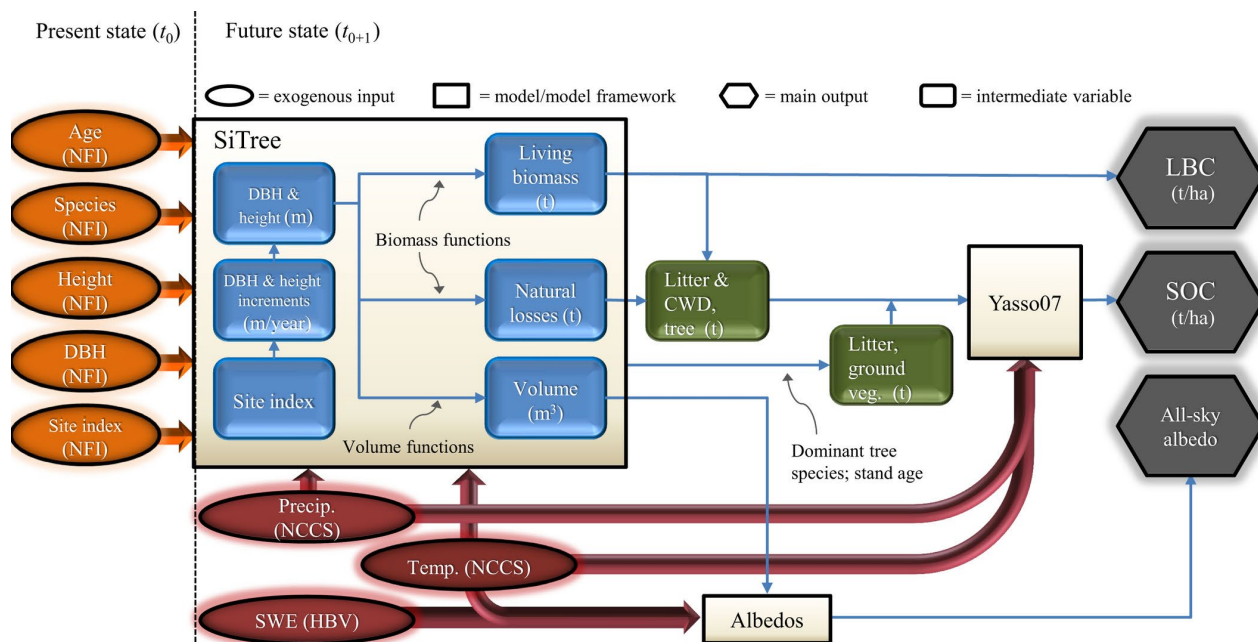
Present state ($t_0$)

Future state ($t_{0+1}$)

= exogenous input

= model/model framework

= main output

= intermediate variable

Age (NFI)

Species (NFI)

Height (NFI)

DBH (NFI)

Site index (NFI)

SiTree

DBH & height (m)

DBH & height increments (m/year)

Site index

Living biomass (t)

Biomass functions

Natural losses (t)

Volume ($m^3$)

Volume functions

Litter & CWD, tree (t)

Litter, ground veg. (t)

Yasso07

Dominant tree species; stand age

LBC (t/ha)

SOC (t/ha)

All-sky albedo

Precip. (NCCS)

Temp. (NCCS)

SWE (HBV)

Albedos